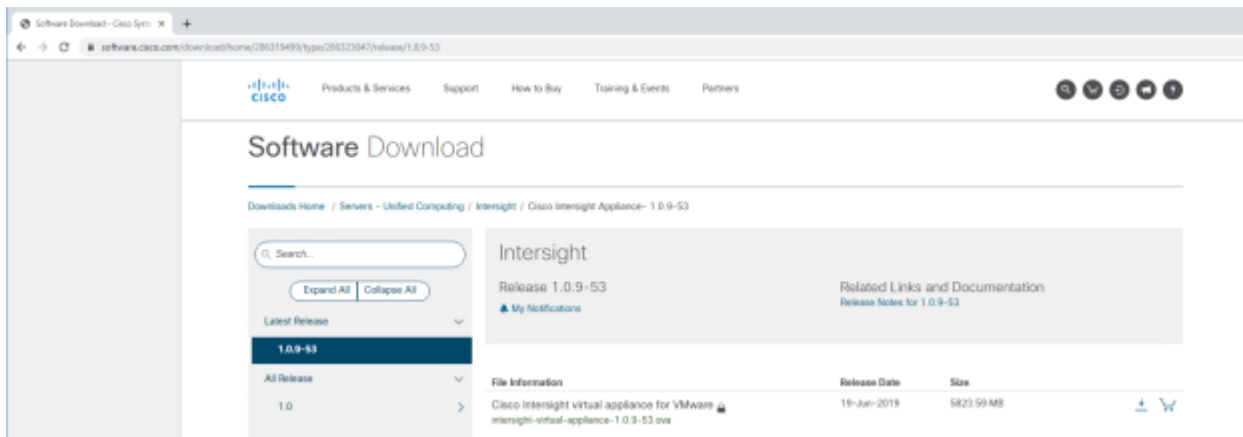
Software Download - Cisco Syst ×

software.cisco.com/download/home/286319499/type/286323047/release/1.0.9-53

cisco

Products & Services

Support

How to Buy

Training & Events

Partners

Software Download

Downloads Home / Servers - Unified Computing / Intersight / Cisco Intersight Appliance- 1.0.9-53

Search...

Expand All

Collapse All

Latest Release

1.0.9-53

All Release

1.0

Intersight

Release 1.0.9-53

My Notifications

Related Links and Documentation

Release Notes for 1.0.9-53

| File Information | Release Date | Size |
|---|---|---|
| Cisco Intersight virtual appliance for VMware intersight-virtual-appliance-1.0.9-53.ova | 19-Jun-2019 | 5823.59 MB |